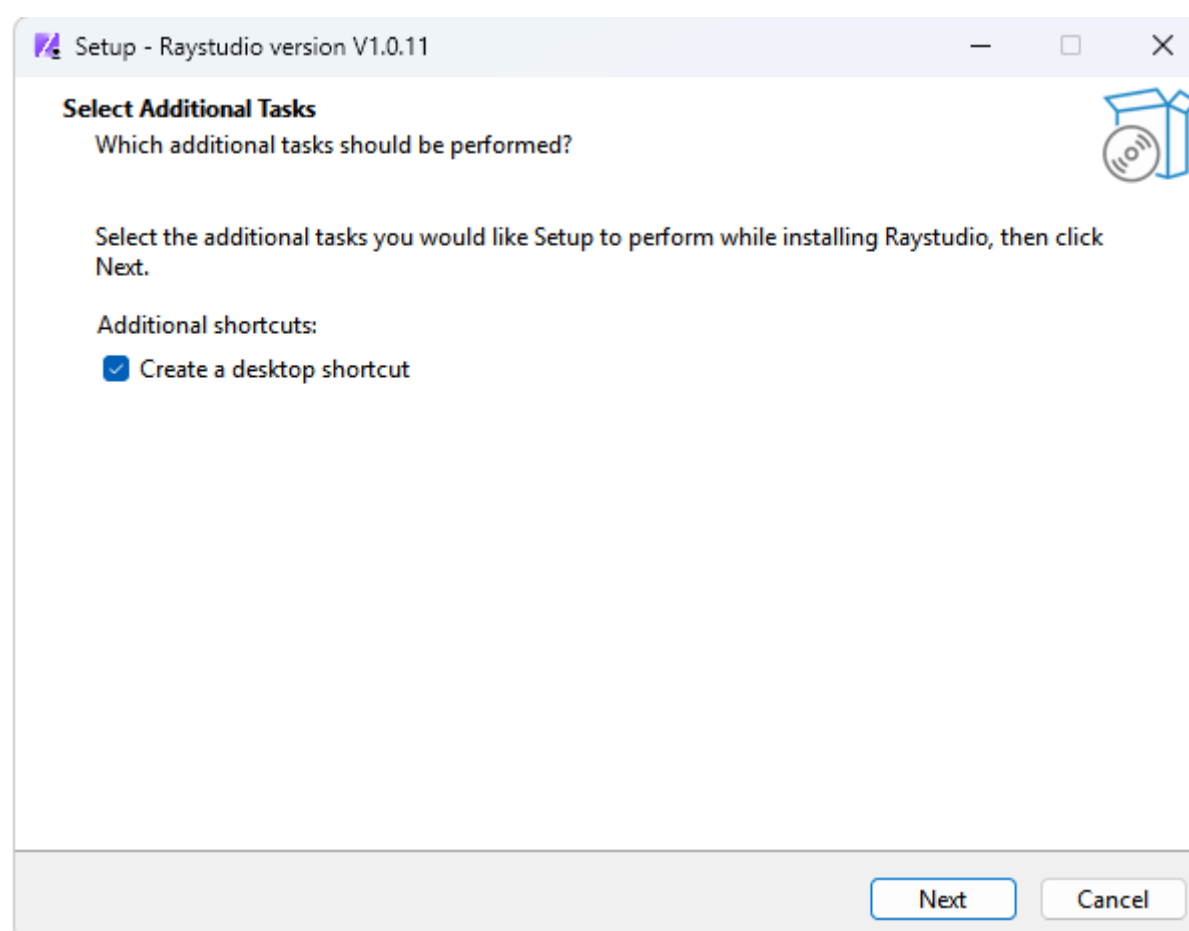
Setup - Raystudio version V1.0.11

Select Additional Tasks
Which additional tasks should be performed?

Select the additional tasks you would like Setup to perform while installing Raystudio, then click Next.

Additional shortcuts:
Create a desktop shortcut

Next
Cancel